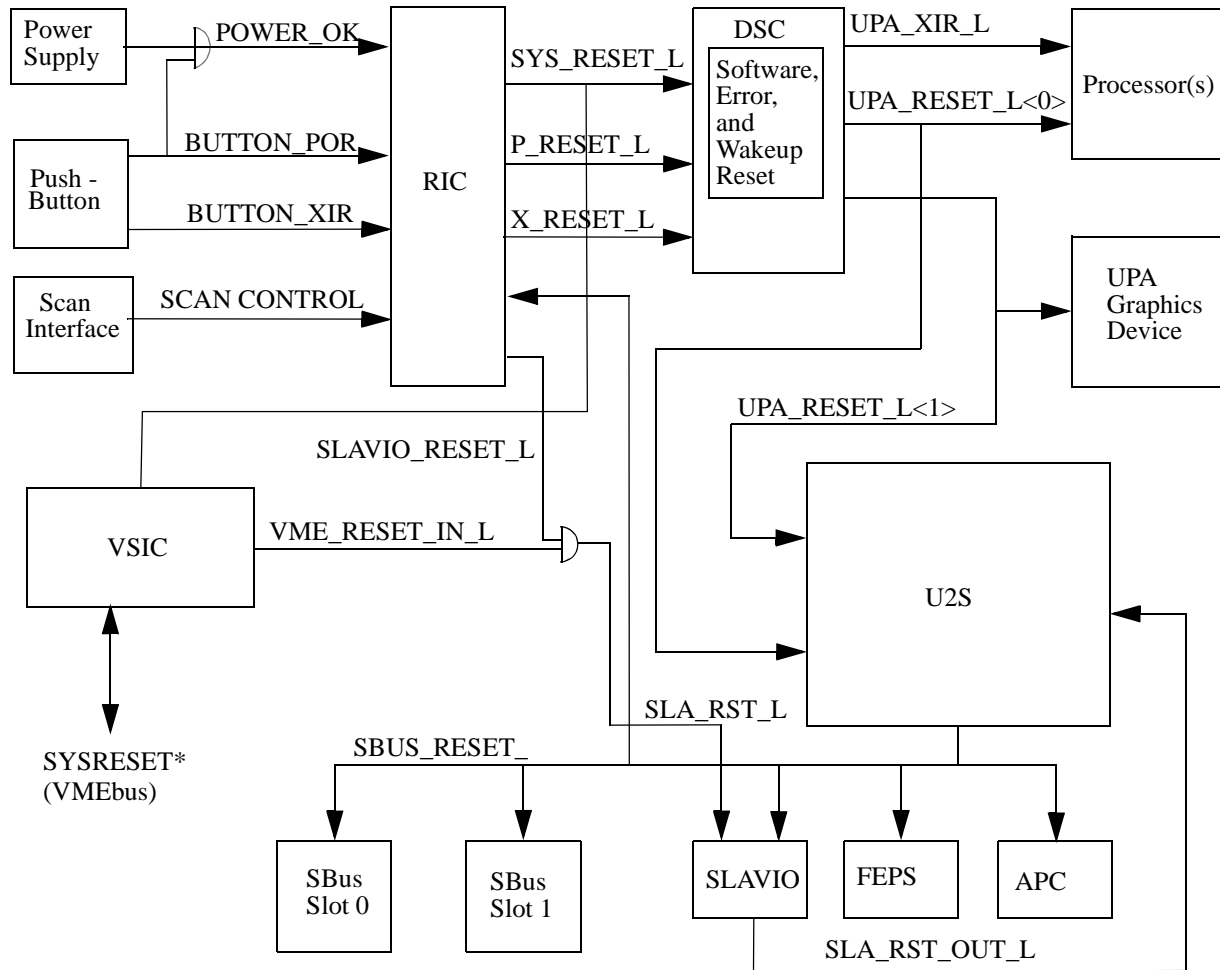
Power Supply

POWER_OK

Push - Button

BUTTON_POR

BUTTON_XIR

Scan Interface

SCAN CONTROL

RIC

SYS_RESET_L

P_RESET_L

X_RESET_L

DSC

Software, Error, and Wakeup Reset

UPA_XIR_L

UPA_RESET_L<0>

Processor(s)

UPA Graphics Device

UPA_RESET_L<1>

SLAVIO_RESET_L

VSIC

VME_RESET_IN_L

U2S

SYSRESET* (VMEbus)

SLA_RST_L

SBUS_RESET_

SBus Slot 0

SBus Slot 1

SLAVIO

FEPS

APC

SLA_RST_OUT_L